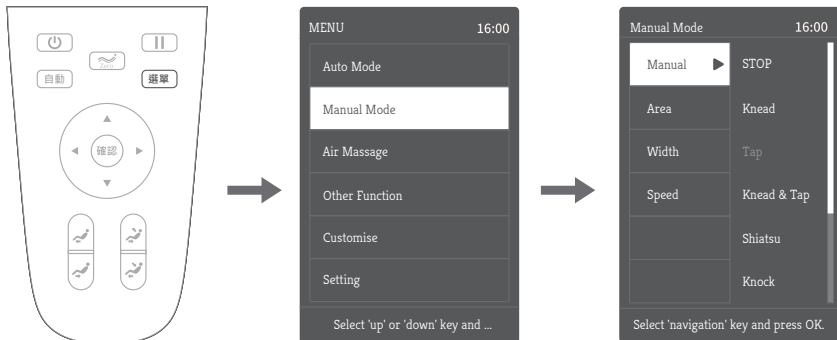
自動

選單

確認

Zero

MENU 16:00

Auto Mode

Manual Mode

Air Massage

Other Function

Customise

Setting

Select 'up' or 'down' key and ...

Manual Mode 16:00

Manual

Area

Width

Speed

STOP

Knead

Tap

Knead & Tap

Shiatsu

Knock

Select 'navigation' key and press OK.